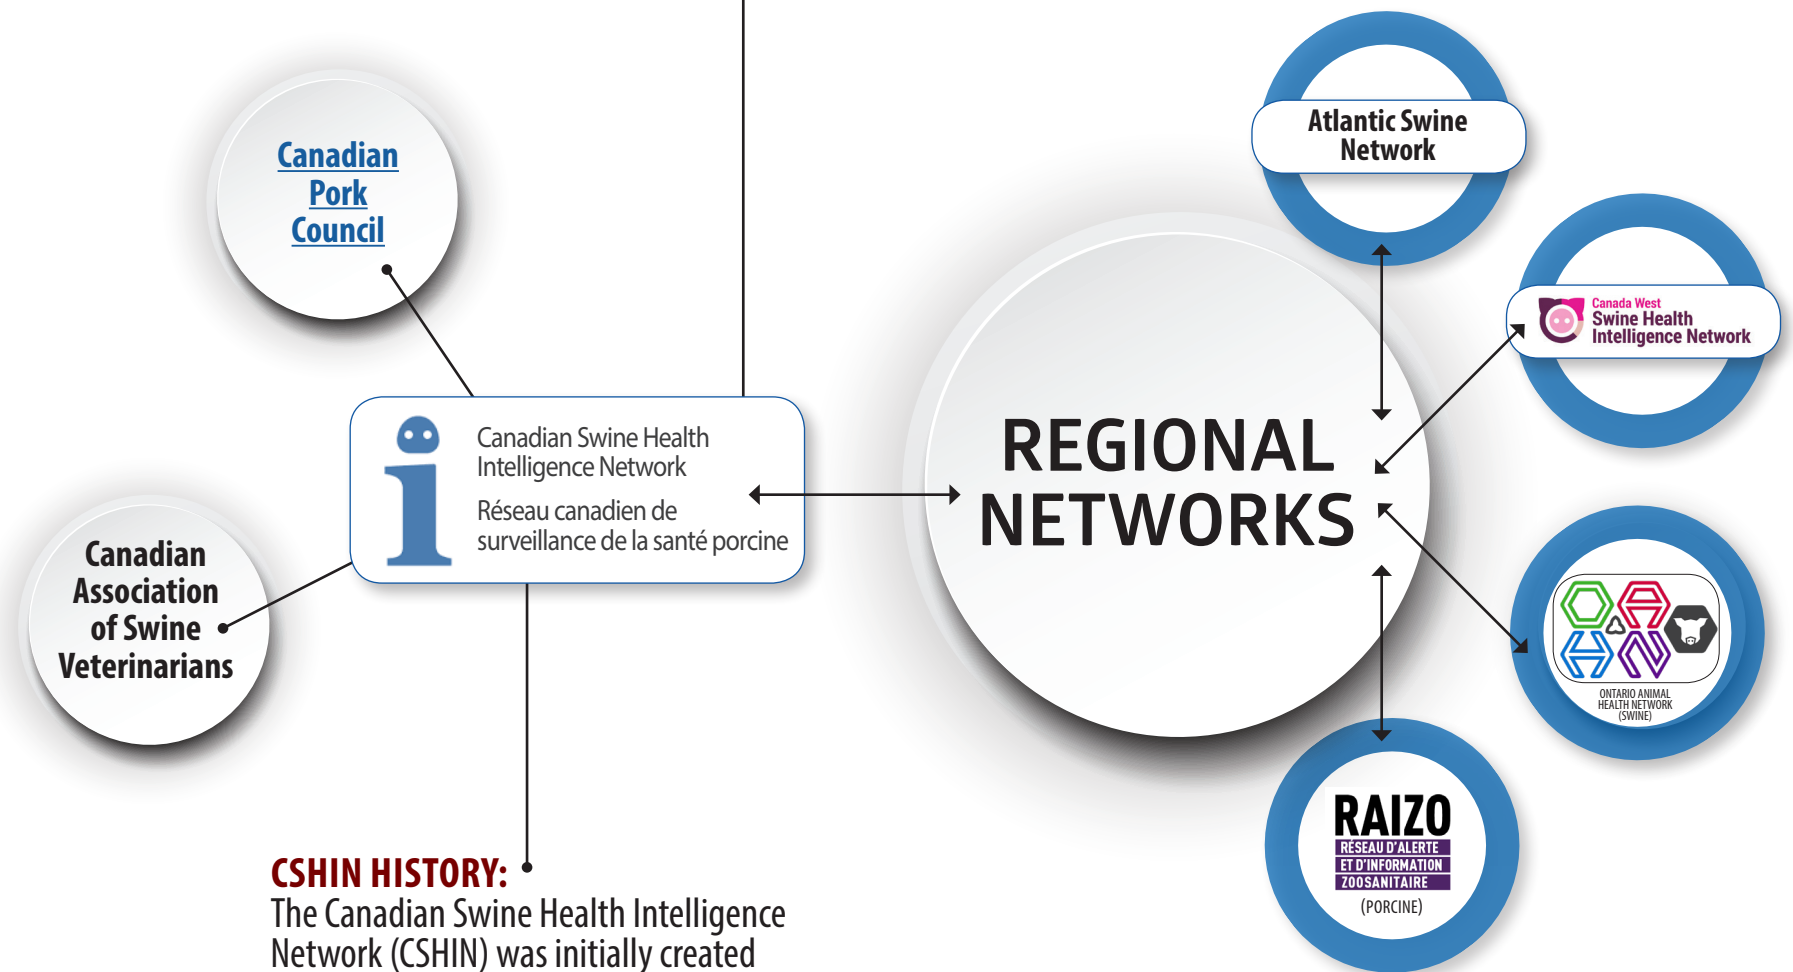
Canadian Pork Council

Atlantic Swine Network

Canada West Swine Health Intelligence Network

Canadian Swine Health Intelligence Network

Réseau canadien de surveillance de la santé porcine

REGIONAL NETWORKS

Canadian Association of Swine Veterinarians

OAHN

ONTARIO ANIMAL HEALTH NETWORK (SWINE)

RAIZO

RÉSEAU D'ALERTE ET D'INFORMATION ZOOSANITAIRE

(PORCINE)

CSHIN HISTORY:
The Canadian Swine Health Intelligence Network (CSHIN) was initially created